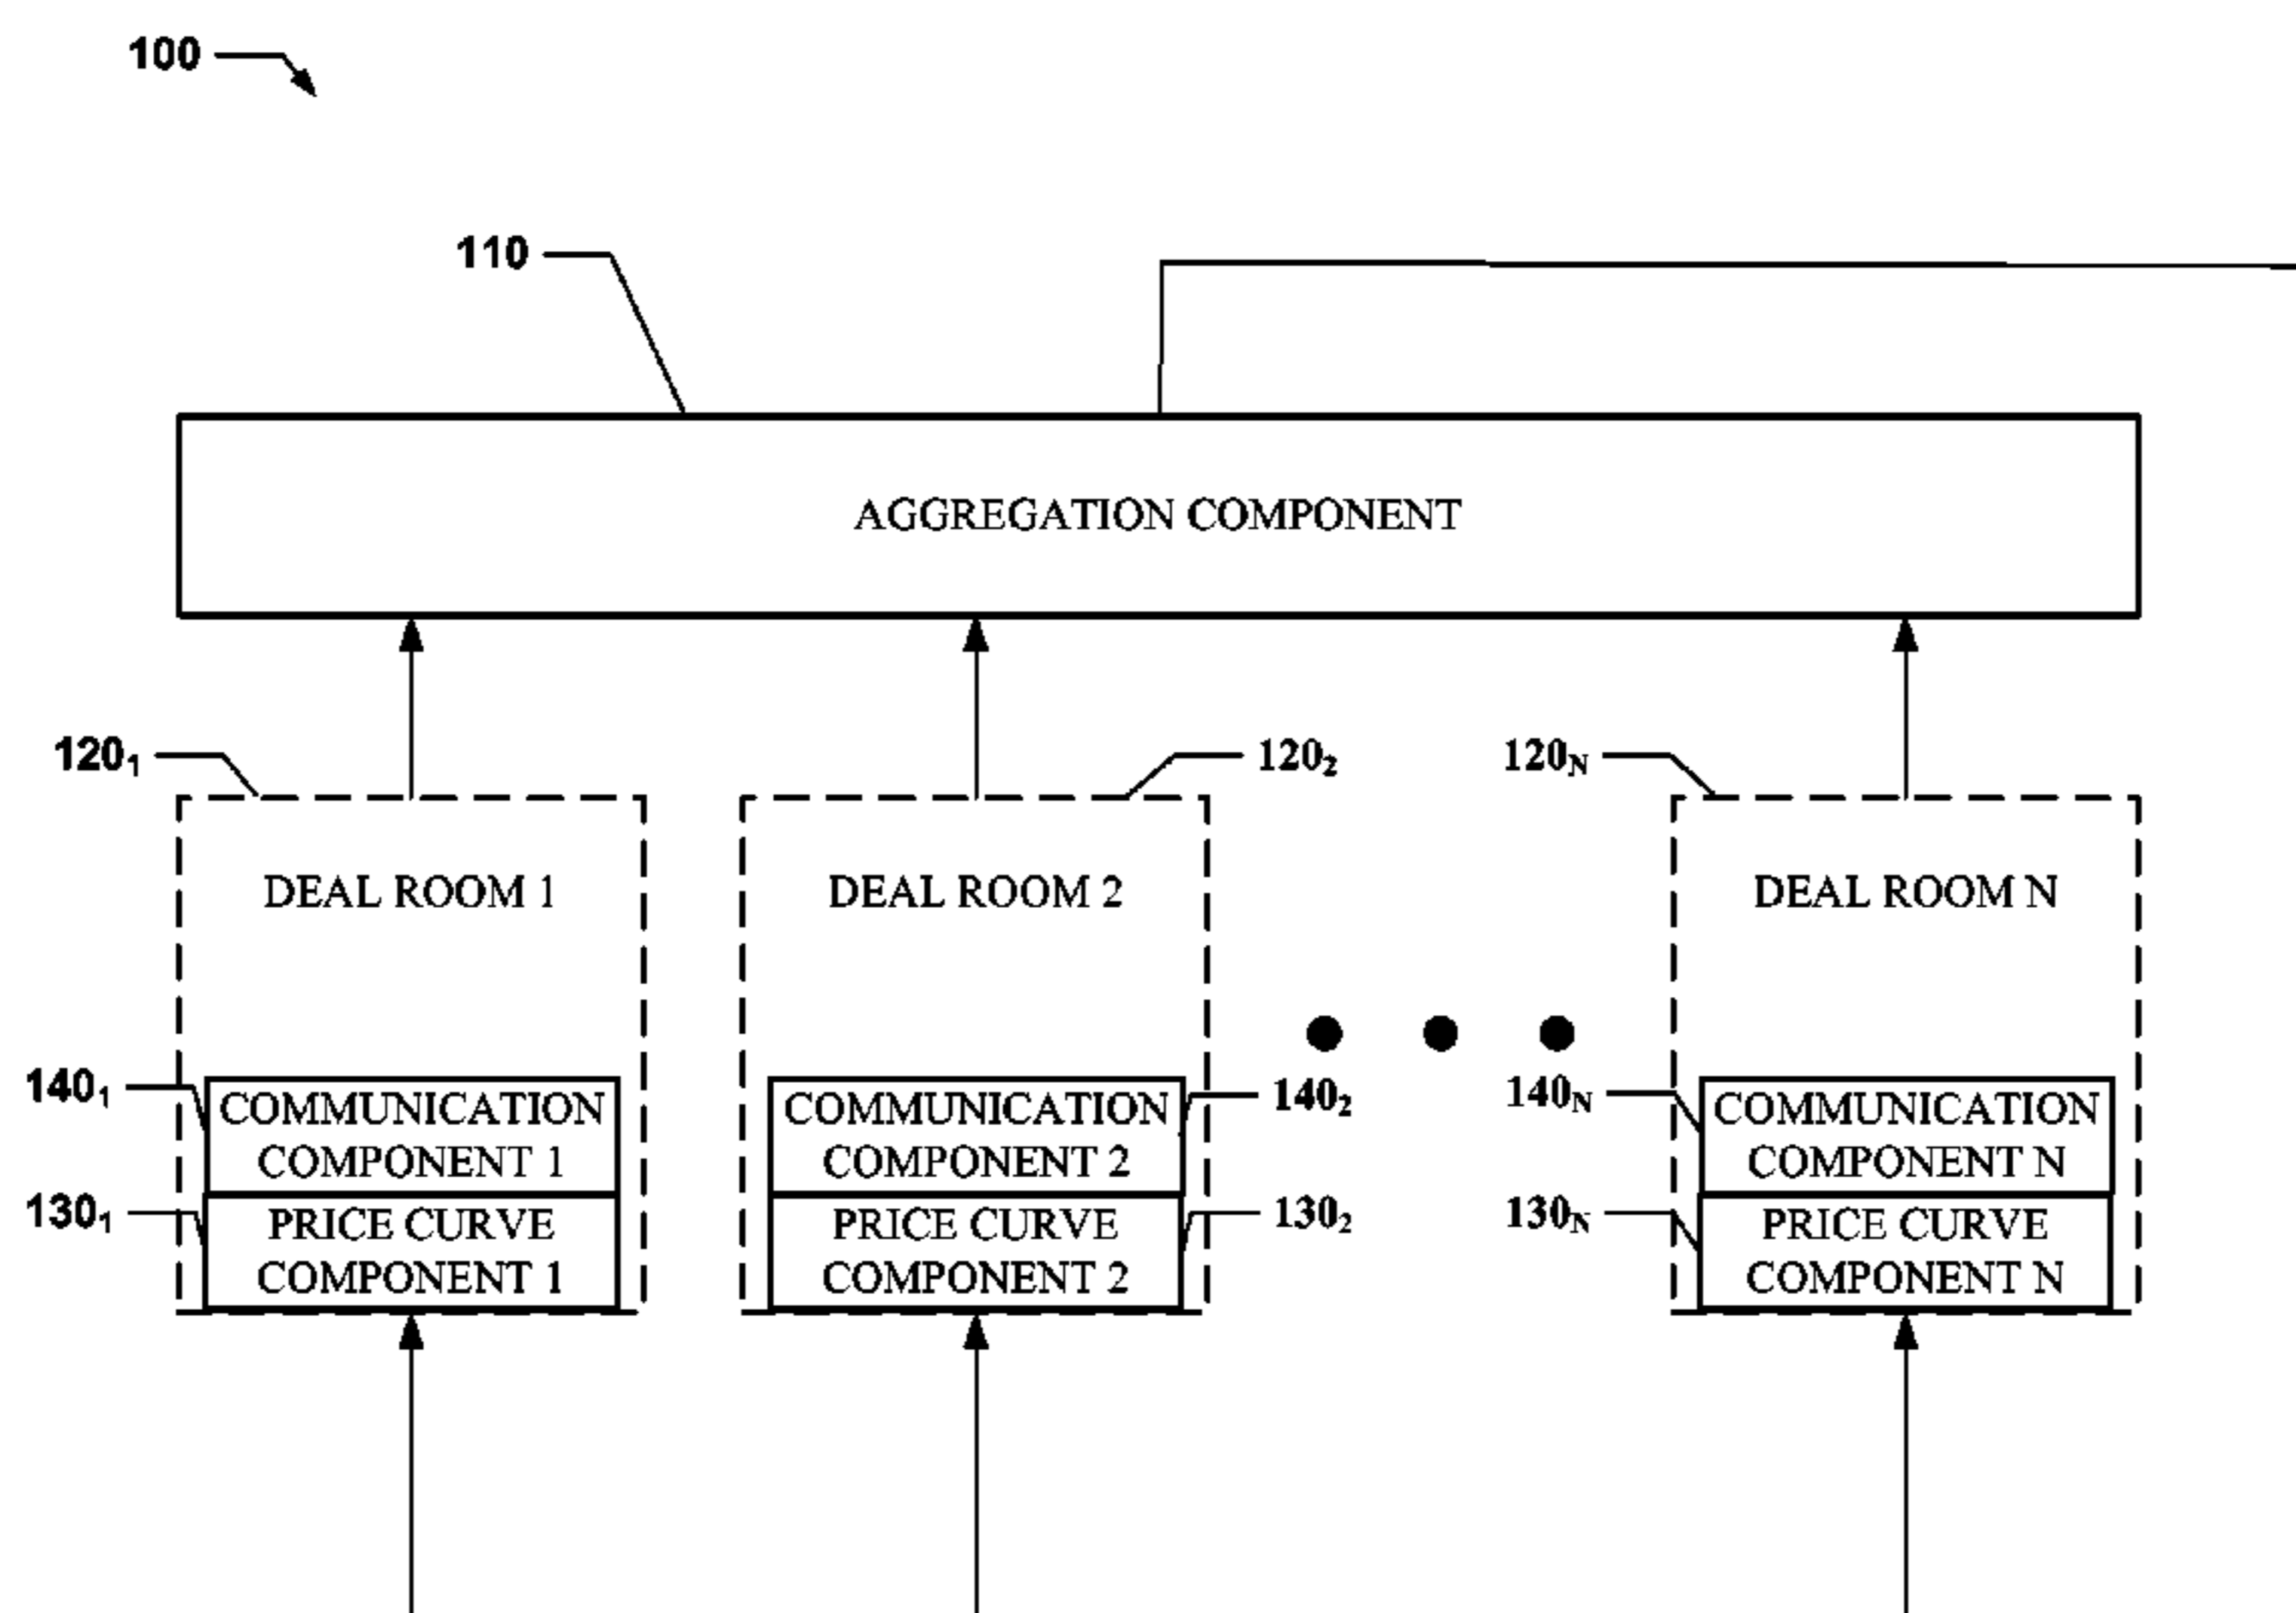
100

110

AGGREGATION COMPONENT

$120_1$

$120_2$

$120_N$

DEAL ROOM 1

DEAL ROOM 2

DEAL ROOM N

$140_1$

COMMUNICATION COMPONENT 1

$130_1$

PRICE CURVE COMPONENT 1

COMMUNICATION COMPONENT 2

$140_2$

PRICE CURVE COMPONENT 2

$130_2$

$140_N$

COMMUNICATION COMPONENT N

$130_N$

PRICE CURVE COMPONENT N